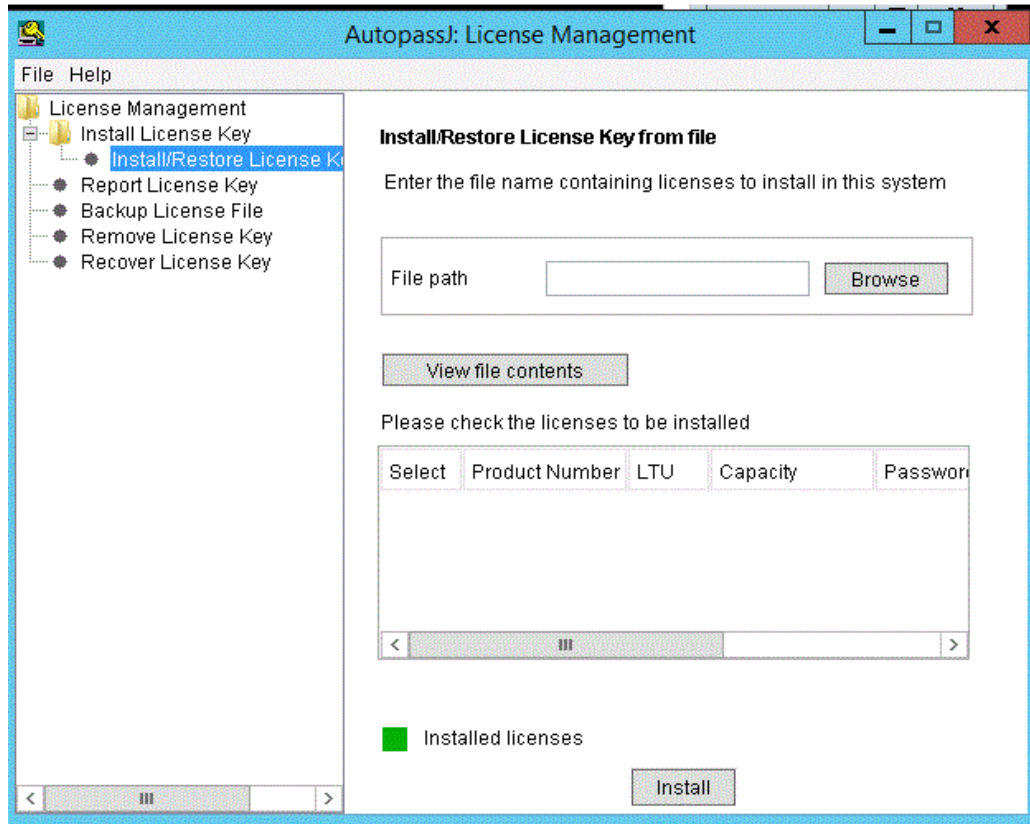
AutopassJ: License Management

File Help

License Management
Install License Key
Install/Restore License K
Report License Key
Backup License File
Remove License Key
Recover License Key

Install/Restore License Key from file

Enter the file name containing licenses to install in this system

File path

Browse

View file contents

Please check the licenses to be installed

| Select | Product Number | LTU | Capacity | Passwor |
|---|---|---|---|---|

Installed licenses

Install